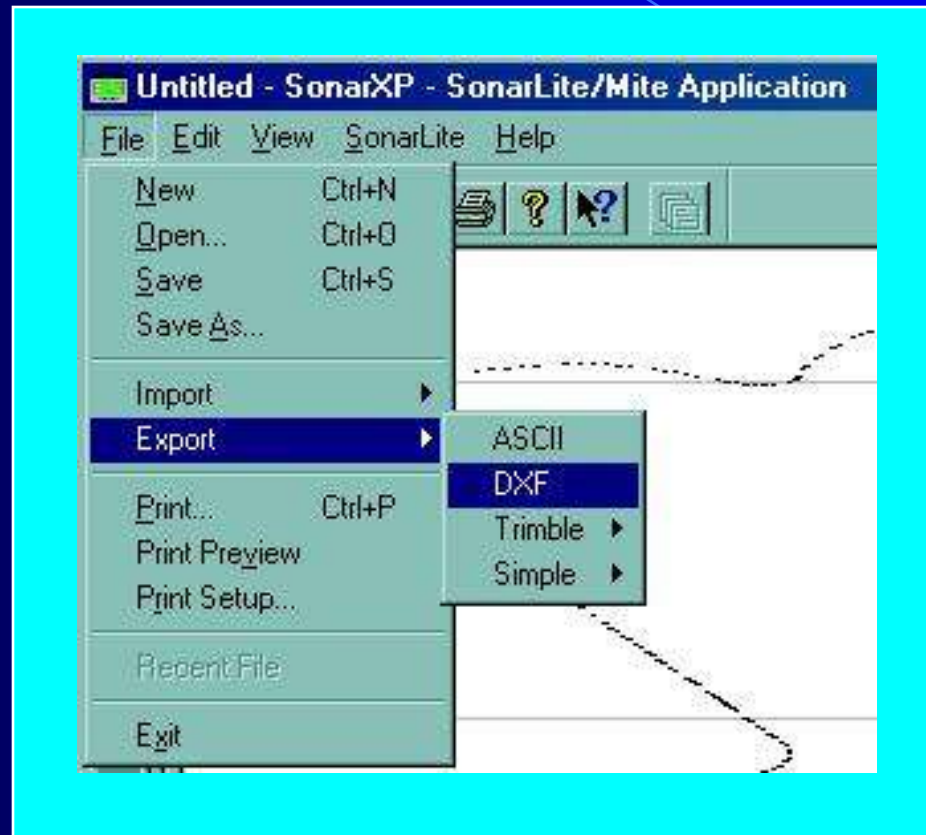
Untitled - SonarXP - SonarLite/Mite Application

File Edit View SonarLite Help

New Ctrl+N
Open... Ctrl+O
Save Ctrl+S
Save As...

Import
Export

Print... Ctrl+P
Print Preview
Print Setup...

Recent File

Exit

ASCII
DXF
Trimble
Simple